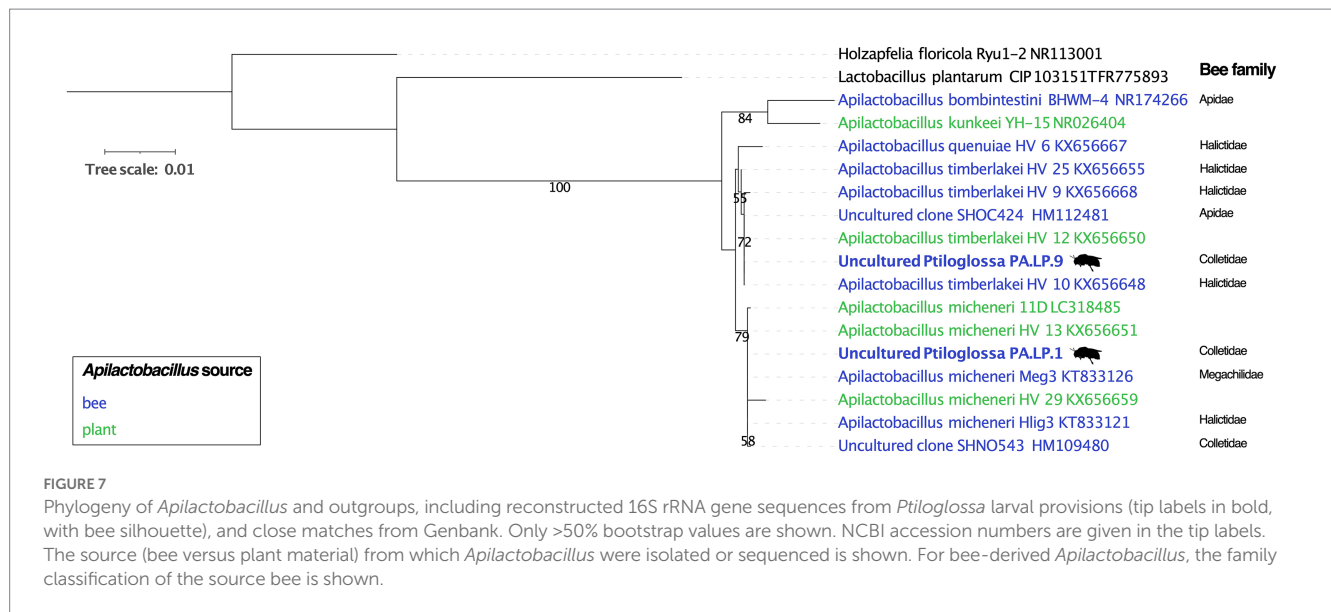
Holzapfelia floricola Ryu1-2 NR113001
Lactobacillus plantarum CIP 103151TFR775893

Bee family

Tree scale: 0.01

100

84

55

72

79

58

Apilactobacillus bombintestini BHWM-4 NR174266 Apidae
Apilactobacillus kunkeei YH-15 NR026404
Apilactobacillus quenuiae HV 6 KX656667 Halictidae
Apilactobacillus timberlakei HV 25 KX656655 Halictidae
Apilactobacillus timberlakei HV 9 KX656668 Halictidae
Uncultured clone SHOC424 HM112481 Apidae
Apilactobacillus timberlakei HV 12 KX656650
**Uncultured Ptiloglossa PA.LP.9** Colletidae
Apilactobacillus timberlakei HV 10 KX656648 Halictidae
Apilactobacillus micheneri 11D LC318485
Apilactobacillus micheneri HV 13 KX656651
**Uncultured Ptiloglossa PA.LP.1** Colletidae
Apilactobacillus micheneri Meg3 KT833126 Megachilidae
Apilactobacillus micheneri HV 29 KX656659
Apilactobacillus micheneri Hlig3 KT833121 Halictidae
Uncultured clone SHNO543 HM109480 Colletidae

*Apilactobacillus* source
bee
plant

FIGURE 7
Phylogeny of *Apilactobacillus* and outgroups, including reconstructed 16S rRNA gene sequences from *Ptiloglossa* larval provisions (tip labels in bold, with bee silhouette), and close matches from Genbank. Only >50% bootstrap values are shown. NCBI accession numbers are given in the tip labels. The source (bee versus plant material) from which *Apilactobacillus* were isolated or sequenced is shown. For bee-derived *Apilactobacillus*, the family classification of the source bee is shown.